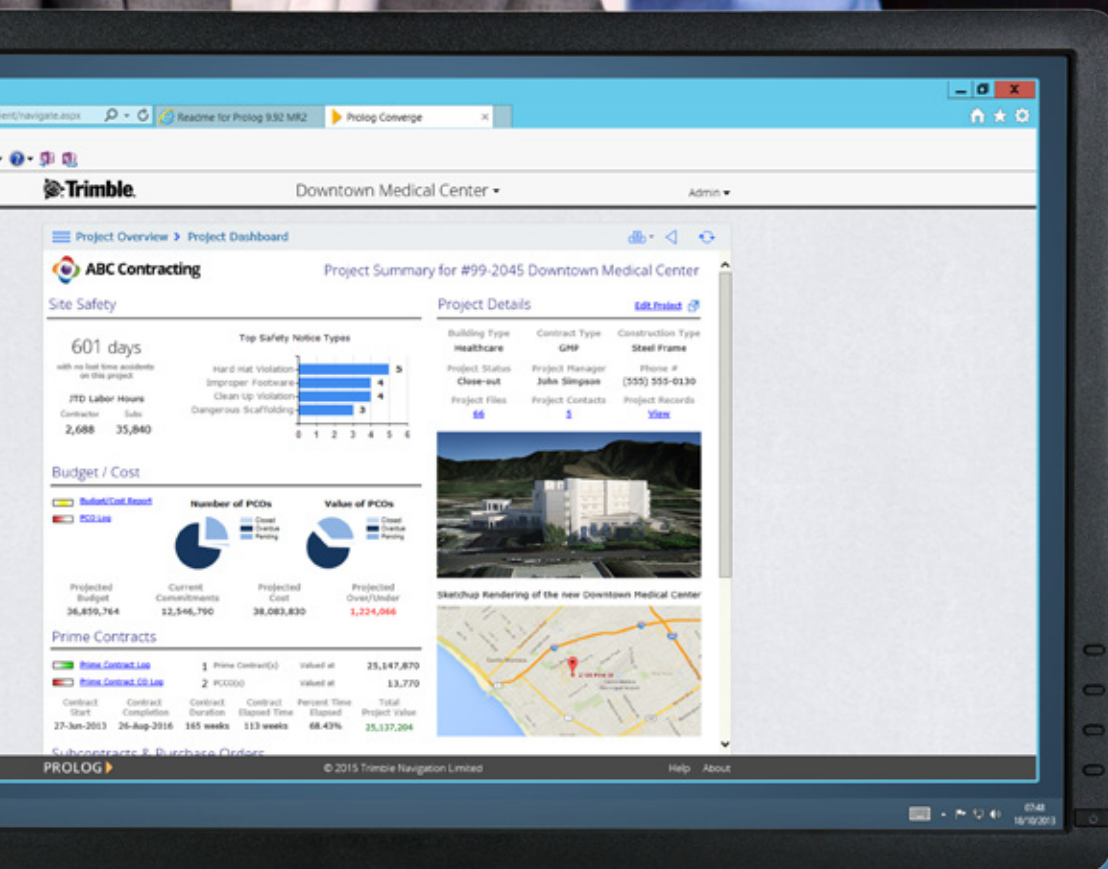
ent/navigate.aspx
Readme for Prolog 9.92 MR2
Prolog Converge

Trimble.
Downtown Medical Center
Admin

Project Overview > Project Dashboard

ABC Contracting
Project Summary for #99-2045 Downtown Medical Center

Site Safety
601 days
with no lost time accidents on this project
JTD Labor Hours
Contractor Subs
2,688 35,840

Top Safety Notice Types
Hard Hat Violation 5
Improper Footware 4
Clean Up Violation 4
Dangerous Scaffolding 3
0 1 2 3 4 5 6

Project Details
Edit Project
Building Type Healthcare
Contract Type GMP
Construction Type Steel Frame
Project Status Close-out
Project Manager John Simpson
Phone # (555) 555-0130
Project Files 66
Project Contacts 5
Project Records View

Budget / Cost
Budget/Cost Report
PCO Log
Number of PCOs
Value of PCOs
Closed
Overdue
Pending
Closed
Overdue
Pending

| Projected Budget | Current Commitments | Projected Cost | Projected Over/Under |
|---|---|---|---|
| 36,859,764 | 12,546,790 | 38,083,830 | 1,224,066 |

Sketchup Rendering of the new Downtown Medical Center

Prime Contracts
Prime Contract Log 1 Prime Contract(s) Valued at 25,147,870
Prime Contract CO Log 2 PCCO(s) Valued at 13,770

| Contract Start | Contract Completion | Contract Duration | Contract Elapsed Time | Percent Time Elapsed | Total Project Value |
|---|---|---|---|---|---|
| 27-Jun-2013 | 26-Aug-2016 | 165 weeks | 113 weeks | 68.43% | 25,137,204 |

Subcontracts & Purchase Orders

PROLOG
© 2015 Trimble Navigation Limited
Help About

07:48
18/10/2013